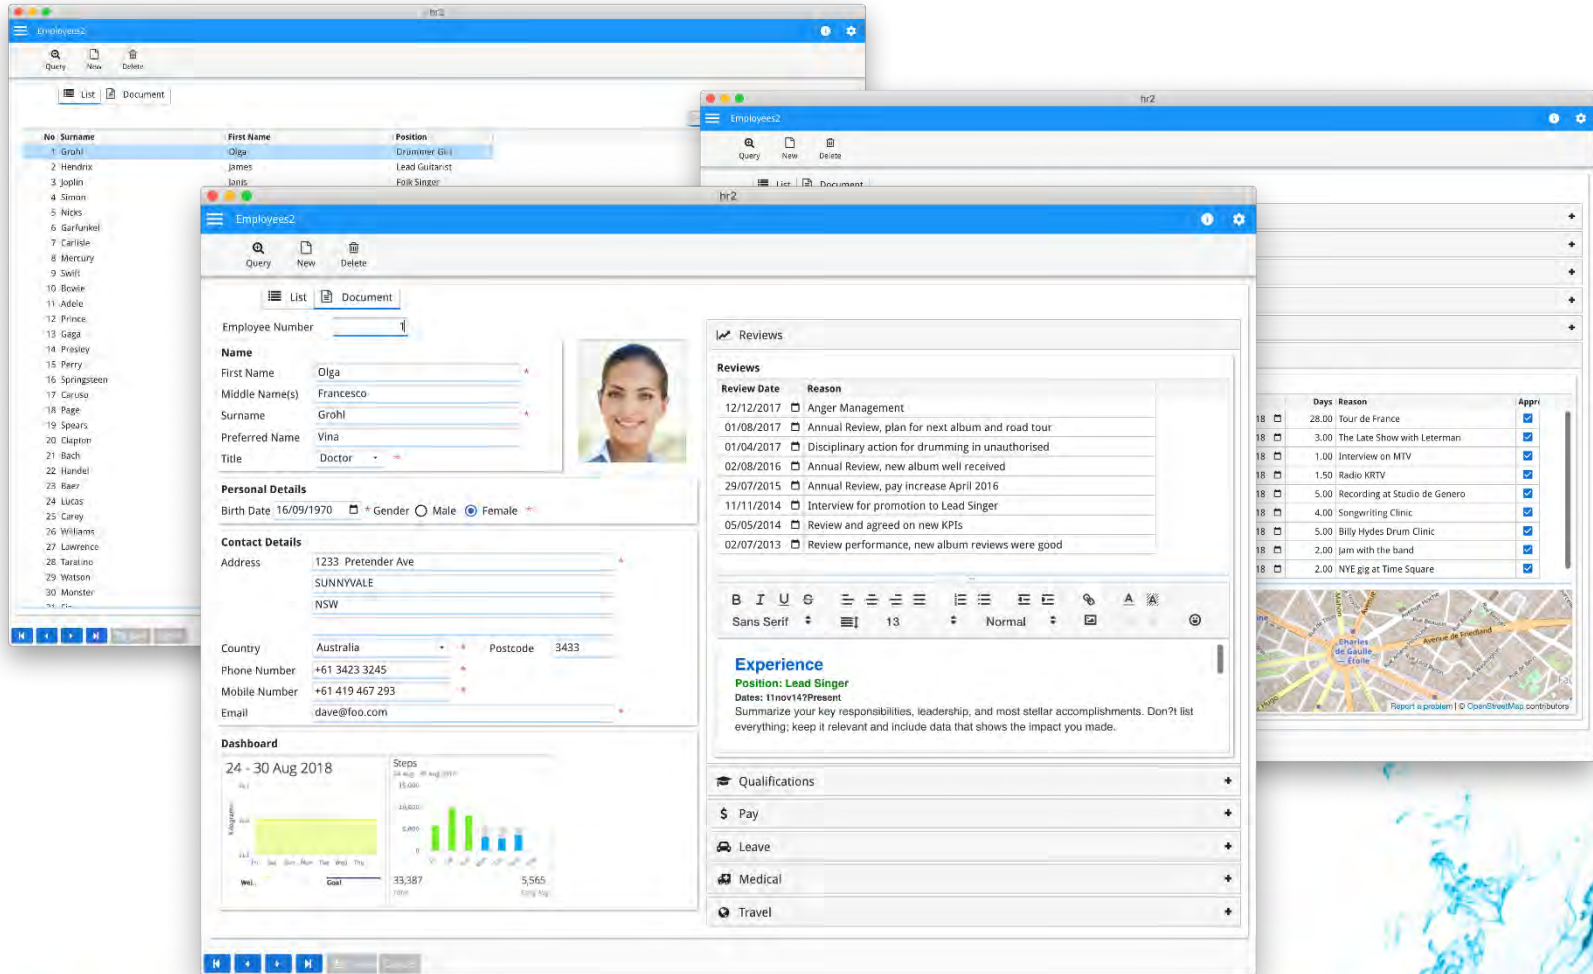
hr2

Employees2

Query New Delete

List Document

| No | Surname | First Name | Position |
|---|---|---|---|
| 1 | Grohl | Olga | Drummer Girl |
| 2 | Hendrix | James | Lead Guitarist |
| 3 | Joplin | Janis | Folk Singer |
| 4 | Simon | | |
| 5 | Nicks | | |
| 6 | Garfunkel | | |
| 7 | Carlisle | | |
| 8 | Mercury | | |
| 9 | Swift | | |
| 10 | Bowie | | |
| 11 | Adele | | |
| 12 | Prince | | |
| 13 | Gaga | | |
| 14 | Presley | | |
| 15 | Perry | | |
| 16 | Springsteen | | |
| 17 | Caruso | | |
| 18 | Page | | |
| 19 | Spears | | |
| 20 | Clapton | | |
| 21 | Bach | | |
| 22 | Handel | | |
| 23 | Baez | | |
| 24 | Lucas | | |
| 25 | Carey | | |
| 26 | Williams | | |
| 27 | Lawrence | | |
| 28 | Taratino | | |
| 29 | Watson | | |
| 30 | Monster | | |

hr2

Employees2

Query New Delete

List Document

| | Days | Reason | Appr |
|---|---|---|---|
| 18 | 28.00 | Tour de France | |
| 18 | 3.00 | The Late Show with Leterman | |
| 18 | 1.00 | Interview on MTV | |
| 18 | 1.50 | Radio KRTV | |
| 18 | 5.00 | Recording at Studio de Genero | |
| 18 | 4.00 | Songwriting Clinic | |
| 18 | 5.00 | Billy Hydes Drum Clinic | |
| 18 | 2.00 | Jam with the band | |
| 18 | 2.00 | NYE gig at Time Square | |

Charles de Gaulle Étoile
Avenue de Friedland
Report a problem | © OpenStreetMap contributors

hr2

Employees2

Query New Delete

List Document

Employee Number 1

Name
First Name Olga
Middle Name(s) Francesco
Surname Grohl
Preferred Name Vina
Title Doctor

Personal Details
Birth Date 16/09/1970 * Gender Male Female

Contact Details
Address 1233 Pretender Ave
SUNNYVALE
NSW
Country Australia Postcode 3433
Phone Number +61 3423 3245
Mobile Number +61 419 467 293
Email dave@foo.com

Dashboard
24 - 30 Aug 2018
Steps
33,387
5,565
Goal

Reviews

Reviews
| Review Date | Reason |
|---|---|
| 12/12/2017 | Anger Management |
| 01/08/2017 | Annual Review, plan for next album and road tour |
| 01/04/2017 | Disciplinary action for drumming in unauthorised |
| 02/08/2016 | Annual Review, new album well received |
| 29/07/2015 | Annual Review, pay increase April 2016 |
| 11/11/2014 | Interview for promotion to Lead Singer |
| 05/05/2014 | Review and agreed on new KPIs |
| 02/07/2013 | Review performance, new album reviews were good |

B I U S
Sans Serif 13 Normal

Experience
Position: Lead Singer
Dates: 11nov14?Present
Summarize your key responsibilities, leadership, and most stellar accomplishments. Don?t list everything; keep it relevant and include data that shows the impact you made.

Qualifications
Pay
Leave
Medical
Travel